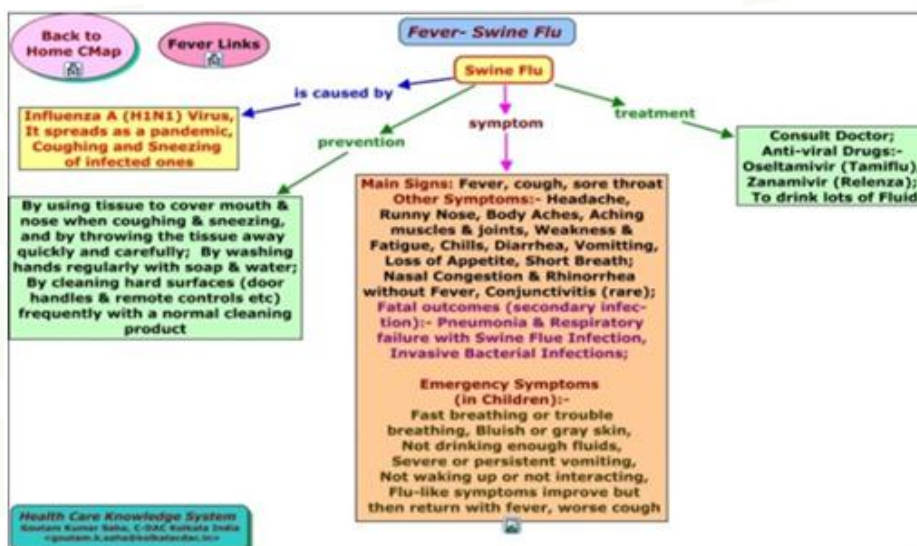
Back to Home CMap

Fever Links

Fever- Swine Flu

Swine Flu

is caused by

Influenza A (H1N1) Virus, It spreads as a pandemic, Coughing and Sneezing of infected ones

prevention

By using tissue to cover mouth & nose when coughing & sneezing, and by throwing the tissue away quickly and carefully; By washing hands regularly with soap & water; By cleaning hard surfaces (door handles & remote controls etc) frequently with a normal cleaning product

symptom

Main Signs: Fever, cough, sore throat
Other Symptoms:- Headache, Runny Nose, Body Aches, Aching muscles & joints, Weakness & Fatigue, Chills, Diarrhea, Vomitting, Loss of Appetite, Short Breath; Nasal Congestion & Rhinorrhea without Fever, Conjunctivitis (rare); Fatal outcomes (secondary infection):- Pneumonia & Respiratory failure with Swine Flue Infection, Invasive Bacterial Infections;

Emergency Symptoms (in Children):-
Fast breathing or trouble breathing, Bluish or gray skin, Not drinking enough fluids, Severe or persistent vomiting, Not waking up or not interacting, Flu-like symptoms improve but then return with fever, worse cough

treatment

Consult Doctor; Anti-viral Drugs:- Oseltamivir (Tamiflu) Zanamivir (Relenza); To drink lots of Fluid

Health Care Knowledge System
Goutam Kumar Saha, C-DAC Kolkata India
<goutam.k.saha@kolkatacdac.in>